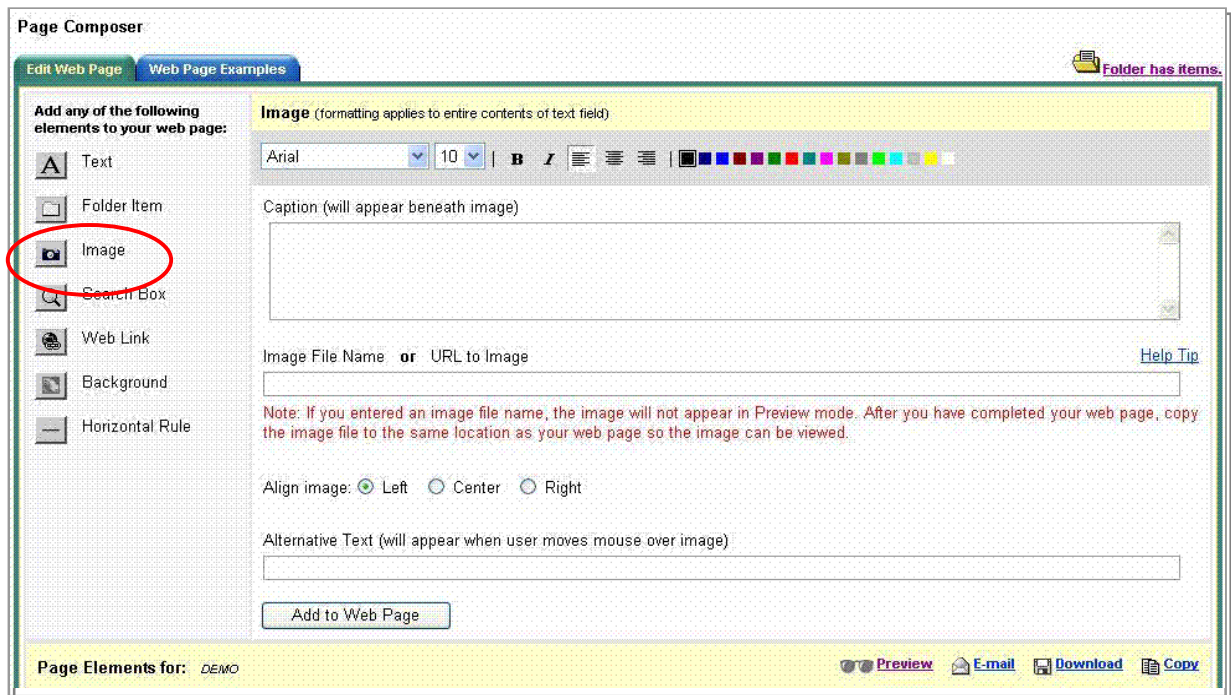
Page Composer

Edit Web Page | Web Page Examples

Folder has items.

Add any of the following elements to your web page:

Text
Folder Item
Image
Search Box
Web Link
Background
Horizontal Rule

**Image** (formatting applies to entire contents of text field)

Arial | 10 | B I

Caption (will appear beneath image)

Image File Name **or** URL to Image

Help Tip

Note: If you entered an image file name, the image will not appear in Preview mode. After you have completed your web page, copy the image file to the same location as your web page so the image can be viewed.

Align image: Left Center Right

Alternative Text (will appear when user moves mouse over image)

Add to Web Page

Page Elements for: DEMO

Preview E-mail Download Copy